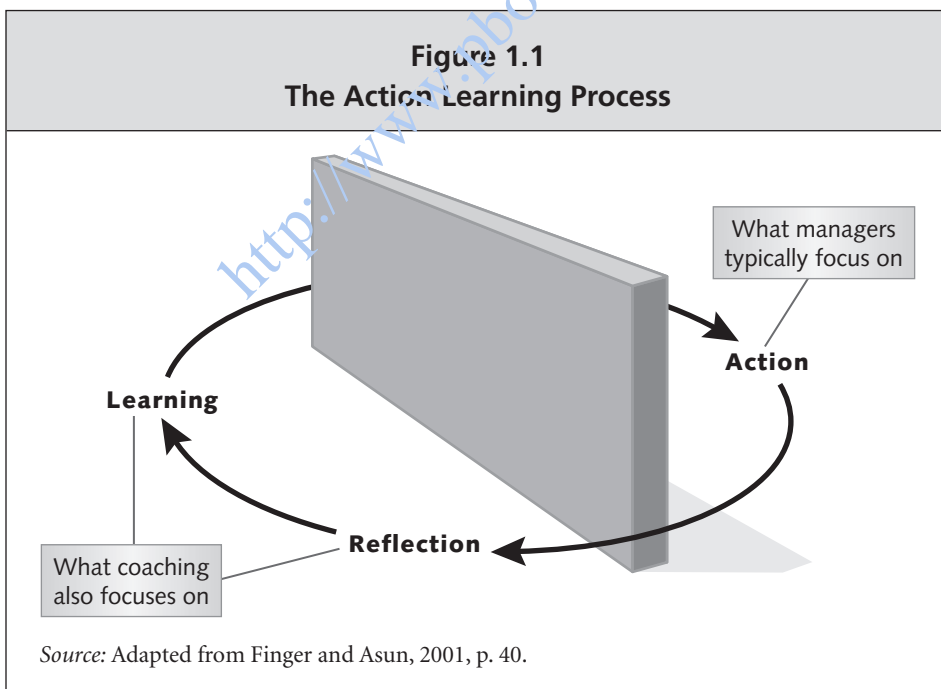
Figure 1.1
The Action Learning Process

http://www.pbo

What managers typically focus on

Action

Learning

Reflection

What coaching also focuses on

*Source:* Adapted from Finger and Asun, 2001, p. 40.